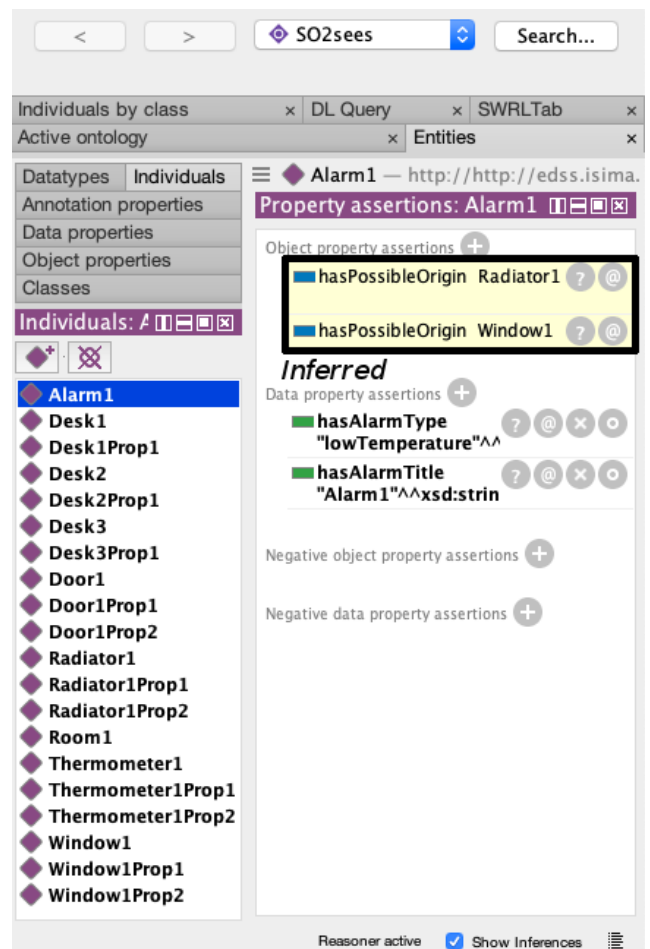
<
>
SO2sees
Search...

Individuals by class ×
DL Query ×
SWRLTab ×
Active ontology ×
Entities ×

Datatypes
Individuals
Annotation properties
Data properties
Object properties
Classes

Individuals: A

Alarm1
Desk1
Desk1Prop1
Desk2
Desk2Prop1
Desk3
Desk3Prop1
Door1
Door1Prop1
Door1Prop2
Radiator1
Radiator1Prop1
Radiator1Prop2
Room1
Thermometer1
Thermometer1Prop1
Thermometer1Prop2
Window1
Window1Prop1
Window1Prop2

Alarm1 — http://http://edss.isima.

Property assertions: Alarm1

Object property assertions

hasPossibleOrigin Radiator1 ? @

hasPossibleOrigin Window1 ? @

Inferred

Data property assertions

hasAlarmType "lowTemperature"^^ ? @ × o

hasAlarmTitle "Alarm1"^^xsd:strin ? @ × o

Negative object property assertions

Negative data property assertions

Reasoner active
Show Inferences